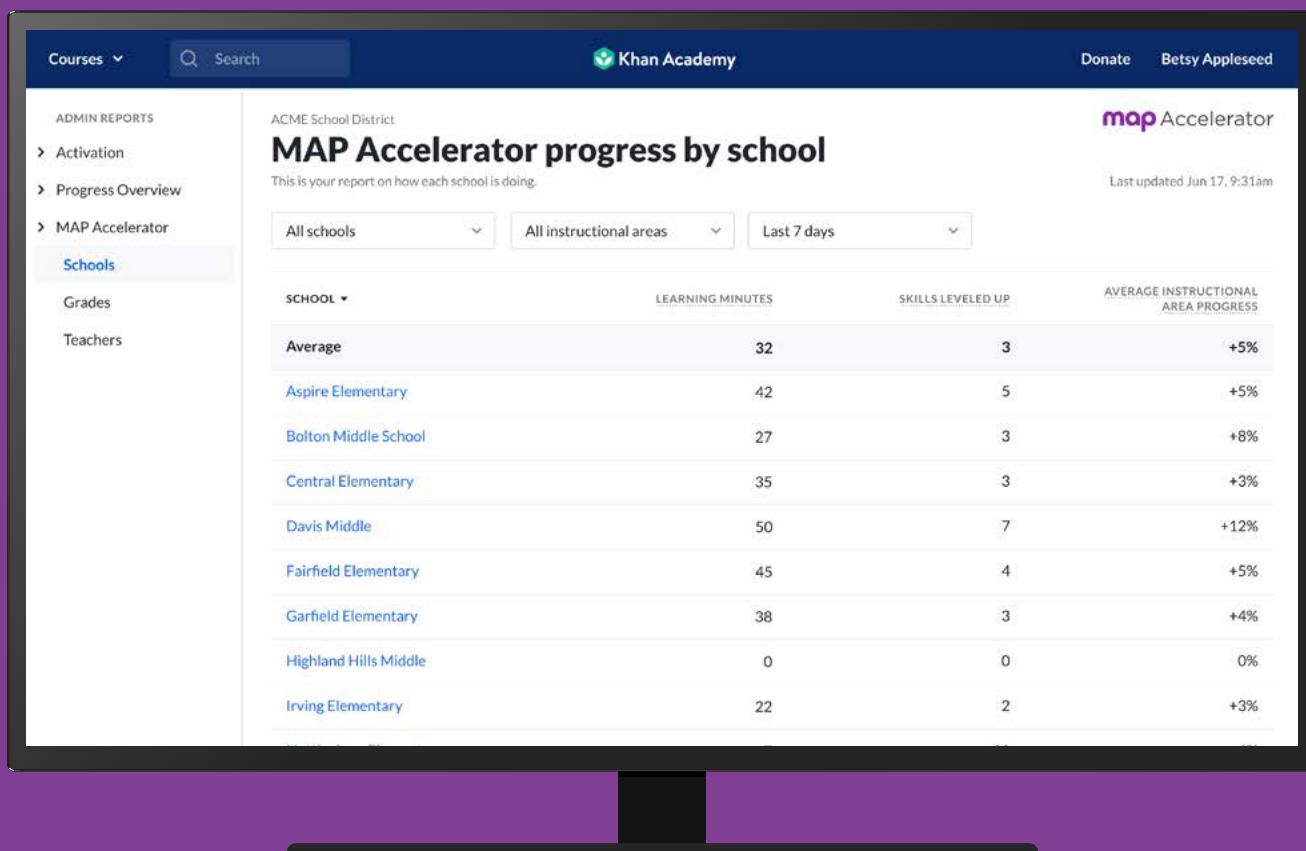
Courses Search Khan Academy Donate Betsy Appleseed

ADMIN REPORTS
Activation
Progress Overview
MAP Accelerator
Schools
Grades
Teachers

ACME School District
MAP Accelerator progress by school
This is your report on how each school is doing.

map Accelerator
Last updated Jun 17, 9:31am

All schools
All instructional areas
Last 7 days

| SCHOOL | LEARNING MINUTES | SKILLS LEVELED UP | AVERAGE INSTRUCTIONAL AREA PROGRESS |
|---|---|---|---|
| Average | 32 | 3 | +5% |
| Aspire Elementary | 42 | 5 | +5% |
| Bolton Middle School | 27 | 3 | +8% |
| Central Elementary | 35 | 3 | +3% |
| Davis Middle | 50 | 7 | +12% |
| Fairfield Elementary | 45 | 4 | +5% |
| Garfield Elementary | 38 | 3 | +4% |
| Highland Hills Middle | 0 | 0 | 0% |
| Irving Elementary | 22 | 2 | +3% |
| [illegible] | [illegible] | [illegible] | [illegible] |